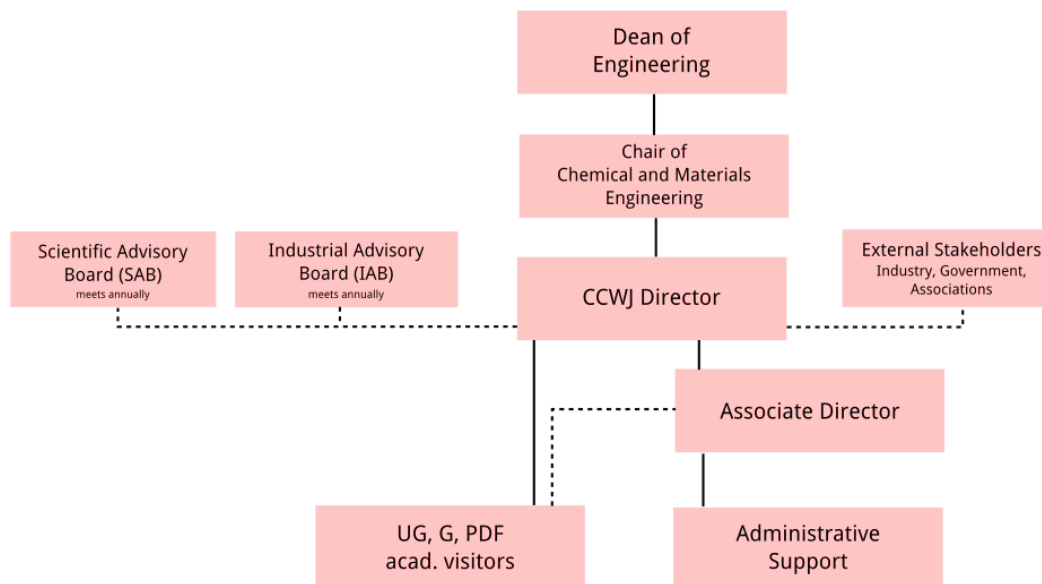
Dean of Engineering

Chair of Chemical and Materials Engineering

Scientific Advisory Board (SAB)
meets annually

Industrial Advisory Board (IAB)
meets annually

CCWJ Director

External Stakeholders
Industry, Government, Associations

Associate Director

UG, G, PDF acad. visitors

Administrative Support